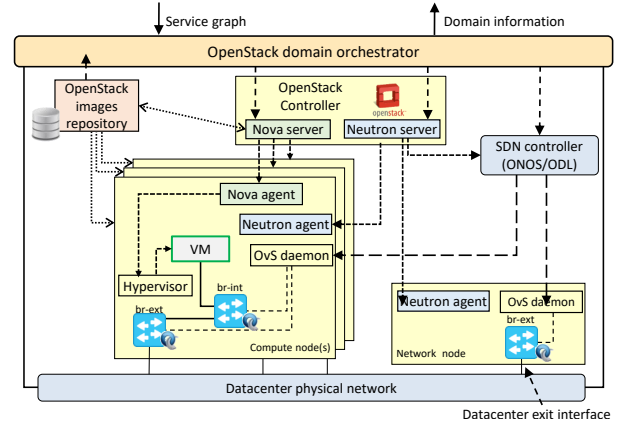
Service graph

Domain information

OpenStack domain orchestrator

OpenStack images repository

OpenStack Controller

openstack

Nova server

Neutron server

SDN controller (ONOS/ODL)

Nova agent

Neutron agent

VM

OvS daemon

Hypervisor

br-int

br-ext

Compute node(s)

Neutron agent

OvS daemon

br-ext

Network node

Datacenter physical network

Datacenter exit interface